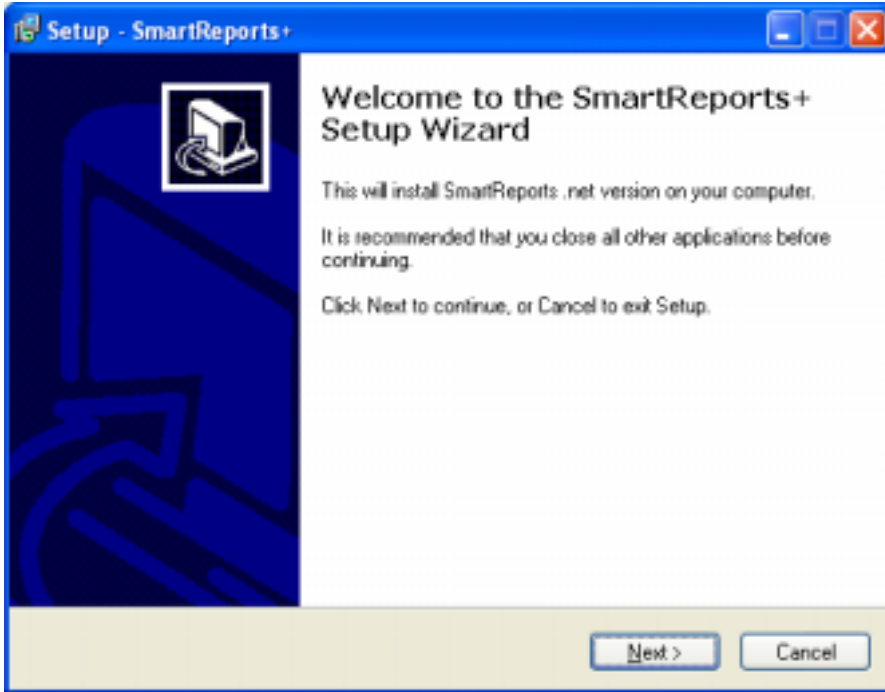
Setup - SmartReports+

Welcome to the SmartReports+ Setup Wizard

This will install SmartReports .net version on your computer.

It is recommended that you close all other applications before continuing.

Click Next to continue, or Cancel to exit Setup.

Next >

Cancel